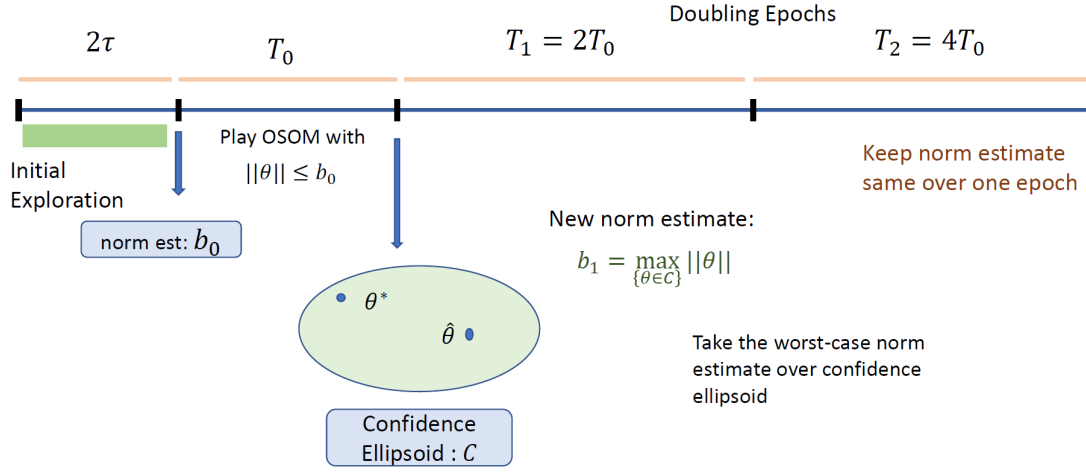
Doubling Epochs

$2\tau$

$T_0$

$T_1 = 2T_0$

$T_2 = 4T_0$

Initial Exploration

norm est: $b_0$

Play OSOM with $||\theta|| \leq b_0$

Keep norm estimate same over one epoch

New norm estimate:

$b_1 = \max_{\{\theta \in C\}} ||\theta||$

$\theta^*$

$\hat{\theta}$

Take the worst-case norm estimate over confidence ellipsoid

Confidence Ellipsoid : $C$